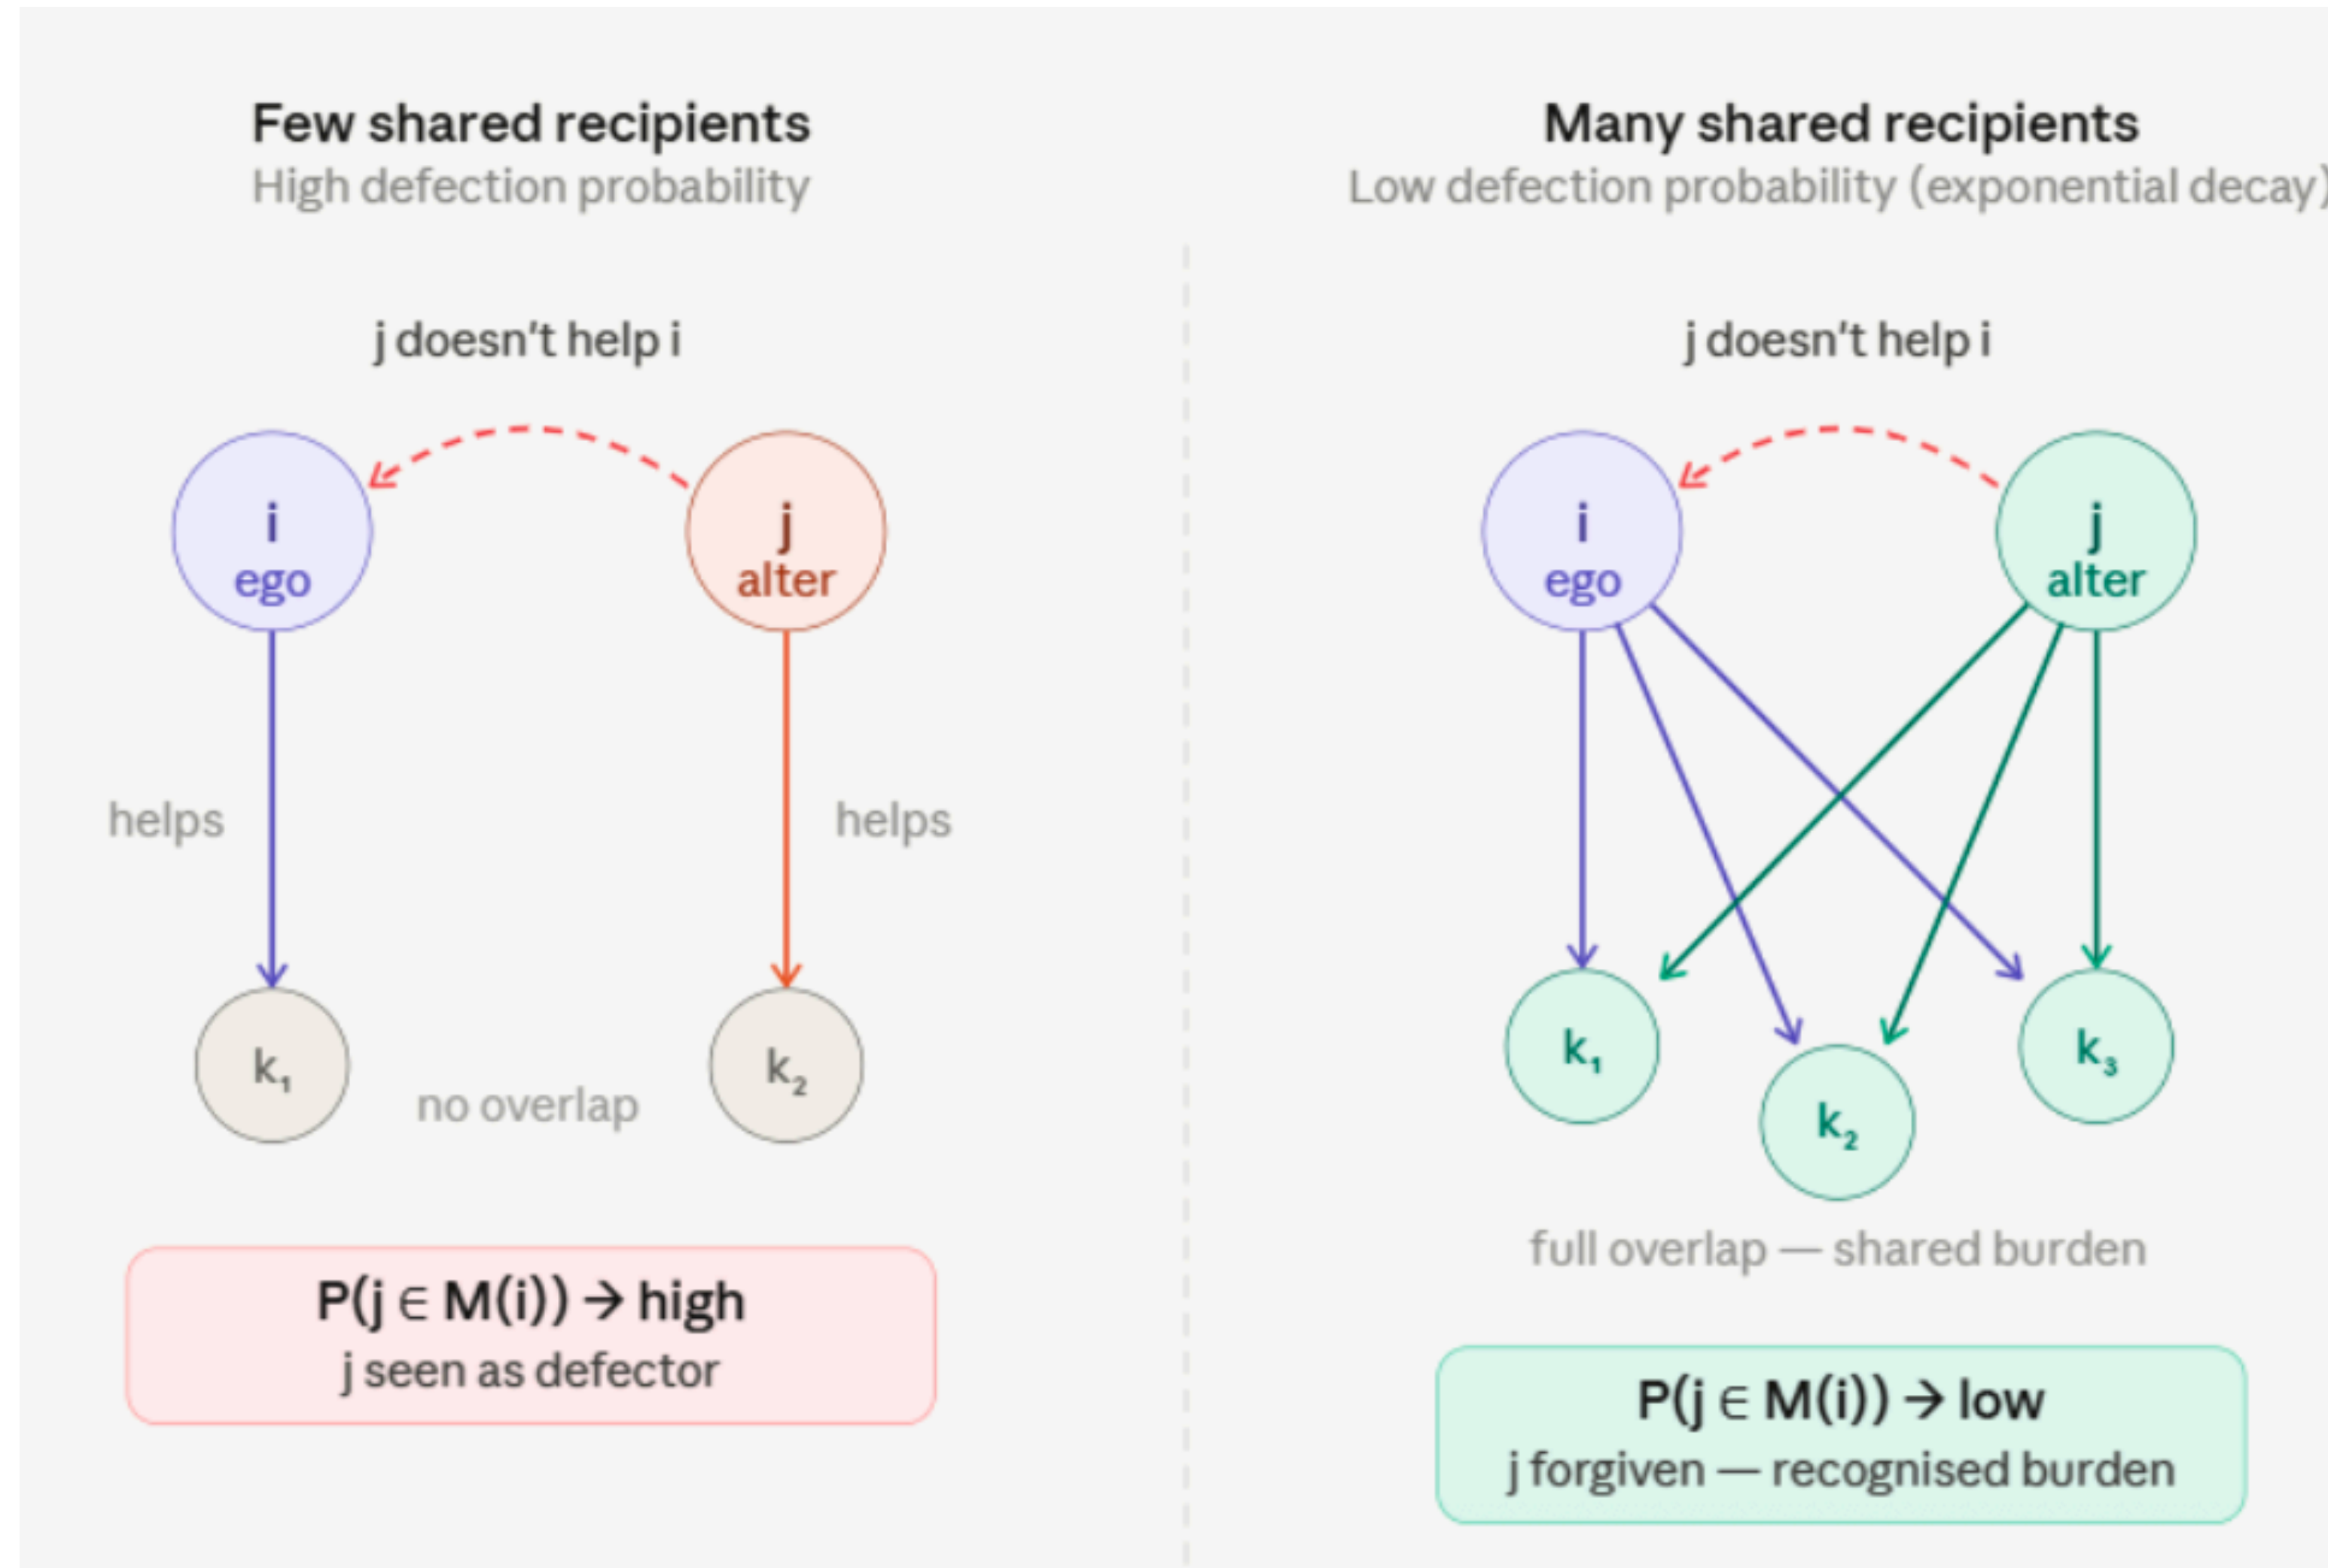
Few shared recipients
High defection probability

j doesn't help i

i
ego

j
alter

helps

helps

$k_1$

no overlap

$k_2$

$P(j \in M(i)) \rightarrow$ high
j seen as defector

Many shared recipients
Low defection probability (exponential decay

j doesn't help i

i
ego

j
alter

$k_1$

$k_2$

$k_3$

full overlap — shared burden

$P(j \in M(i)) \rightarrow$ low
j forgiven — recognised burden